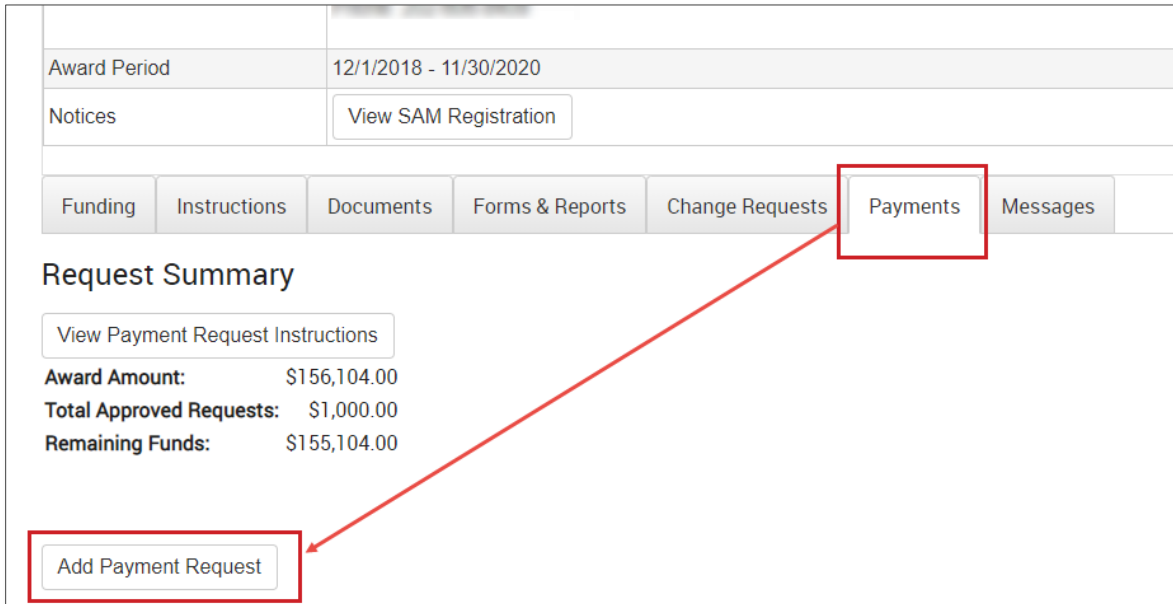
| | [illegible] |
|---|---|
| Award Period | 12/1/2018 - 11/30/2020 |
| Notices | View SAM Registration |

Funding | Instructions | Documents | Forms & Reports | Change Requests | Payments | Messages

Request Summary

View Payment Request Instructions

**Award Amount:** $156,104.00
**Total Approved Requests:** $1,000.00
**Remaining Funds:** $155,104.00

Add Payment Request